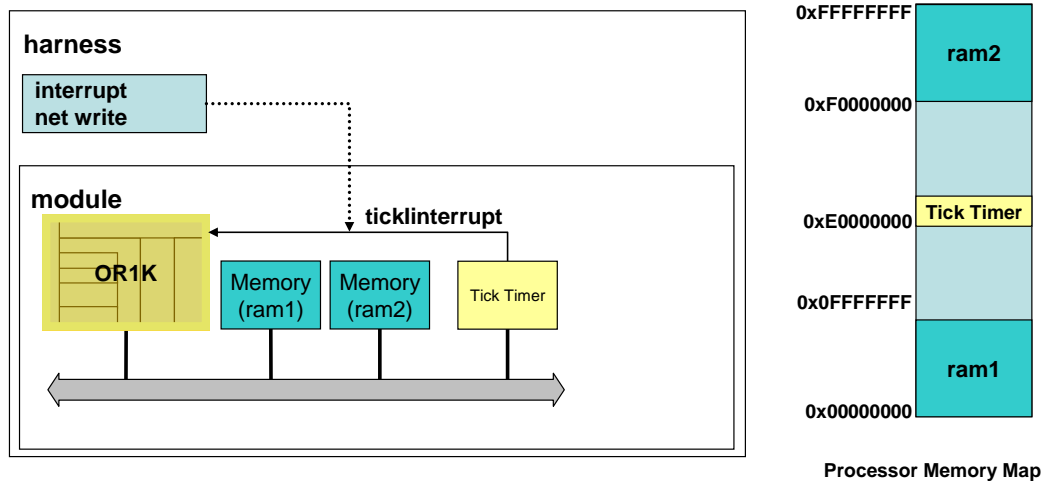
harness

interrupt
net write

module

tickInterrupt

OR1K

Memory
(ram1)

Memory
(ram2)

Tick Timer

0xFFFFFFFF

ram2

0xF0000000

Tick Timer

0xE0000000

0x0FFFFFFF

ram1

0x00000000

Processor Memory Map